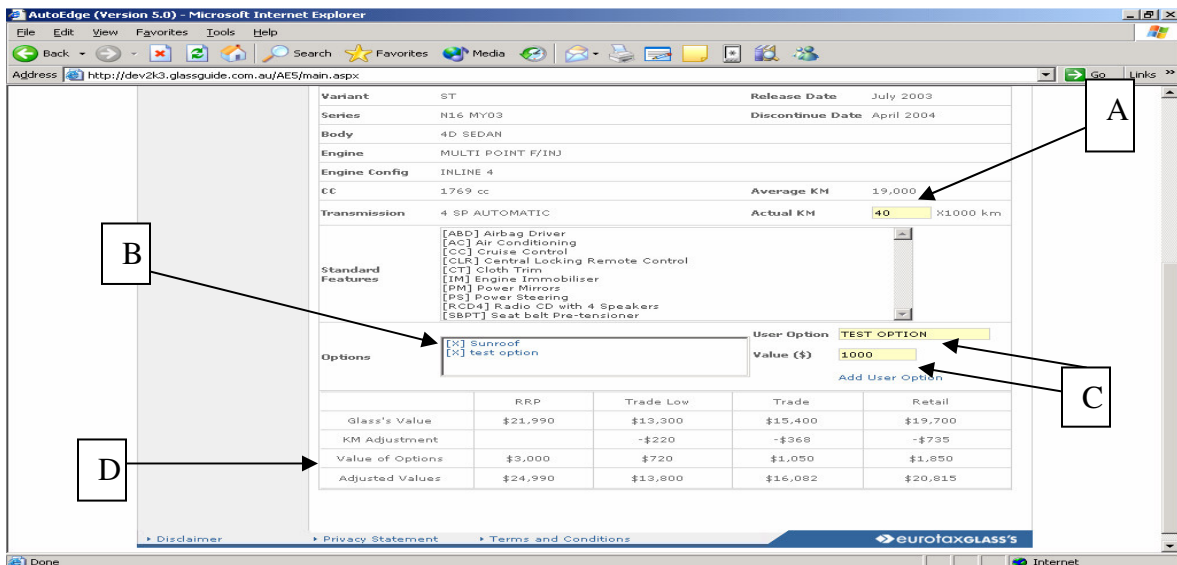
AutoEdge (Version 5.0) - Microsoft Internet Explorer

File Edit View Favorites Tools Help

Back Search Favorites Media

Address http://dev2k3.glassguide.com.au/AE5/main.aspx Go Links

| Variant | ST | Release Date | July 2003 |
|---|---|---|---|
| Series | N16 MY03 | Discontinue Date | April 2004 |
| Body | 4D SEDAN | | |
| Engine | MULTI POINT F/INJ | | |
| Engine Config | INLINE 4 | | |
| CC | 1769 cc | Average KM | 19,000 |
| Transmission | 4 SP AUTOMATIC | Actual KM | 40 X1000 km |

A

B

Standard Features
[ABD] Airbag Driver
[AC] Air Conditioning
[CC] Cruise Control
[CLR] Central Locking Remote Control
[CT] Cloth Trim
[IM] Engine Immobiliser
[PM] Power Mirrors
[PS] Power Steering
[RCD4] Radio CD with 4 Speakers
[SBPT] Seat belt Pre-tensioner

Options
[X] Sunroof
[X] test option

User Option TEST OPTION
Value ($) 1000
Add User Option

C

| | RRP | Trade Low | Trade | Retail |
|---|---|---|---|---|
| Glass's Value | $21,990 | $13,300 | $15,400 | $19,700 |
| KM Adjustment | | -$220 | -$368 | -$735 |
| Value of Options | $3,000 | $720 | $1,050 | $1,850 |
| Adjusted Values | $24,990 | $13,800 | $16,082 | $20,815 |

D

Disclaimer Privacy Statement Terms and Conditions eurotaxGLASS'S

Done Internet